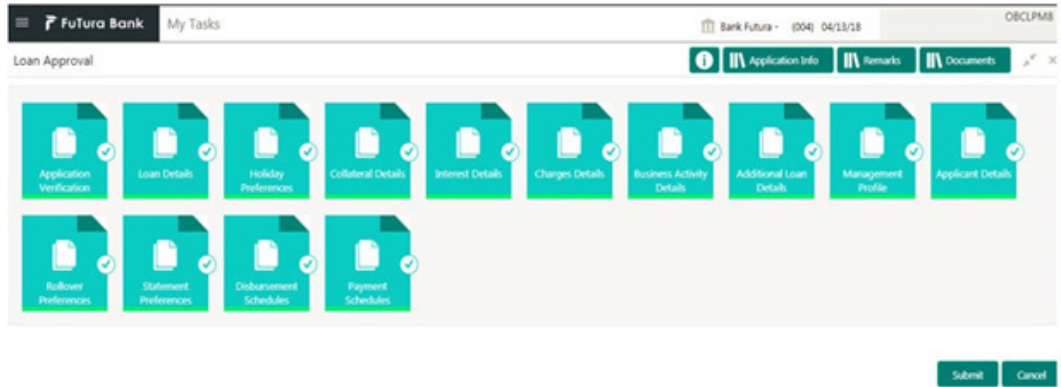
FuTura Bank
My Tasks
Bank Futura - (004) 04/13/18
OBCLPM8

Loan Approval
Application Info
Remarks
Documents

Application Verification
Loan Details
Holiday Preferences
Collateral Details
Interest Details
Charges Details
Business Activity Details
Additional Loan Details
Management Profile
Applicant Details
Rollover Preferences
Statement Preferences
Disbursement Schedules
Payment Schedules

Submit
Cancel